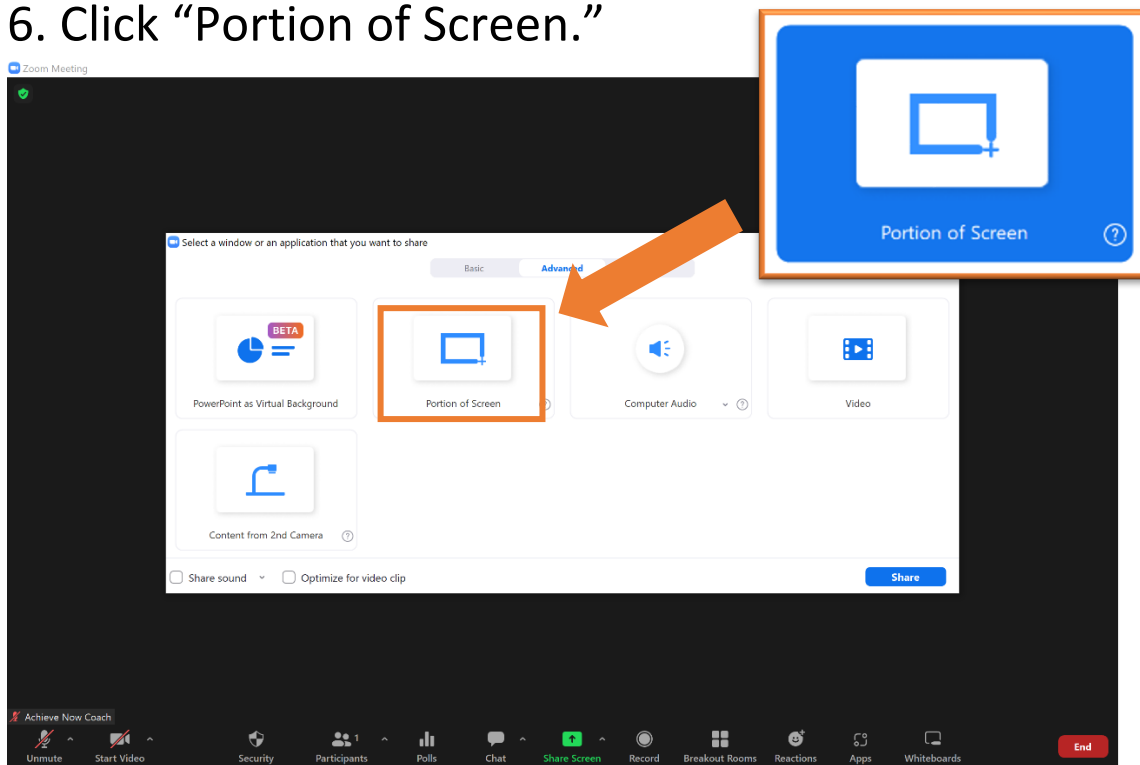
6. Click “Portion of Screen.”

Zoom Meeting

Portion of Screen

Select a window or an application that you want to share

Basic

Advanced

BETA

PowerPoint as Virtual Background

Portion of Screen

Computer Audio

Video

Content from 2nd Camera

Share sound

Optimize for video clip

Share

Achieve Now Coach

Unmute

Start Video

Security

1

Participants

Polls

Chat

Share Screen

Record

Breakout Rooms

Reactions

Apps

Whiteboards

End